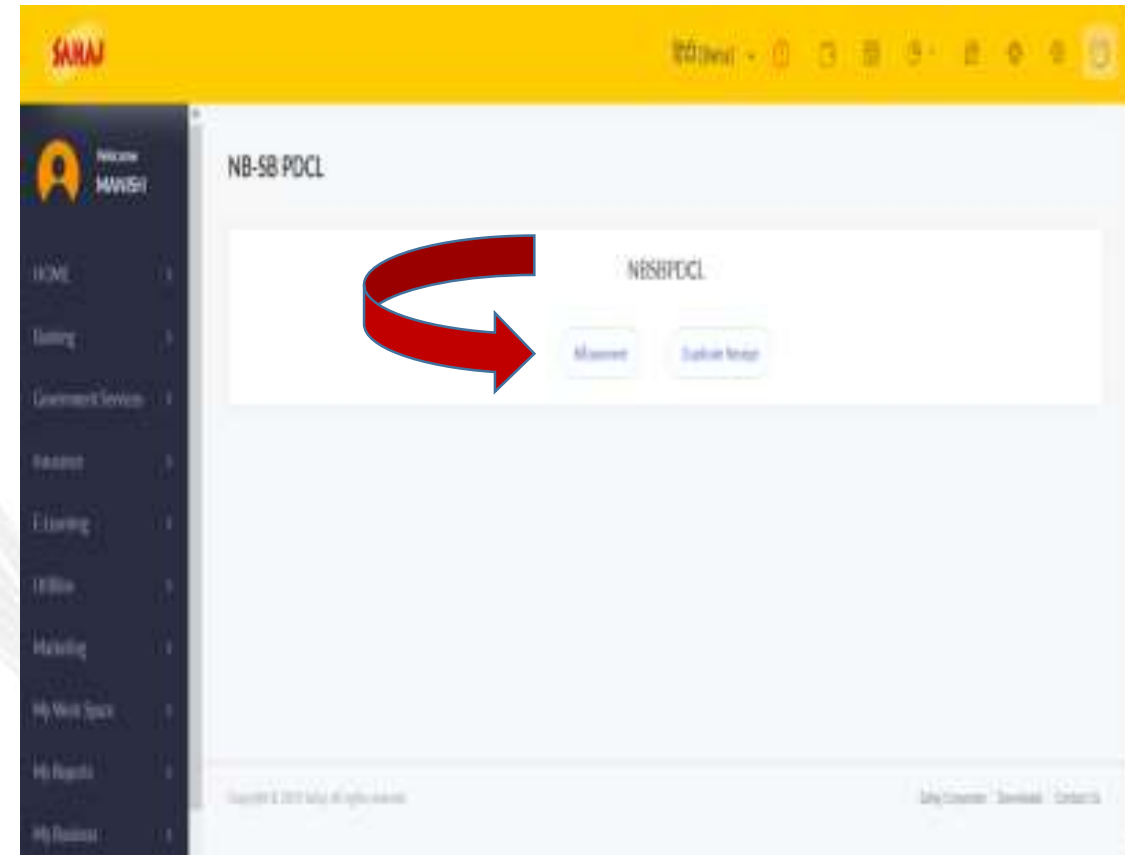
SAHAJ

हिंदी (Beta)

Welcome
MANISH

HOME

Banking

Government Services

Insurance

E-Learning

Utilities

Marketing

My Work Space

My Reports

My Business

NB-SB PDCL

NBSBPDCL

Bill payment

Duplicate Receipt

Copyright © 2019 Sahaj. All rights reserved.

Sahaj Corporate   Downloads   Contact Us